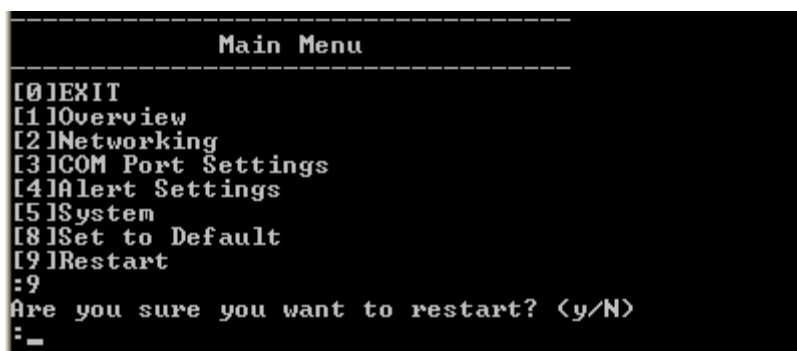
-----------------------------------------
Main Menu
-----------------------------------------
[0]EXIT
[1]Overview
[2]Networking
[3]COM Port Settings
[4]Alert Settings
[5]System
[8]Set to Default
[9]Restart
:9
Are you sure you want to restart? (y/N)
:_